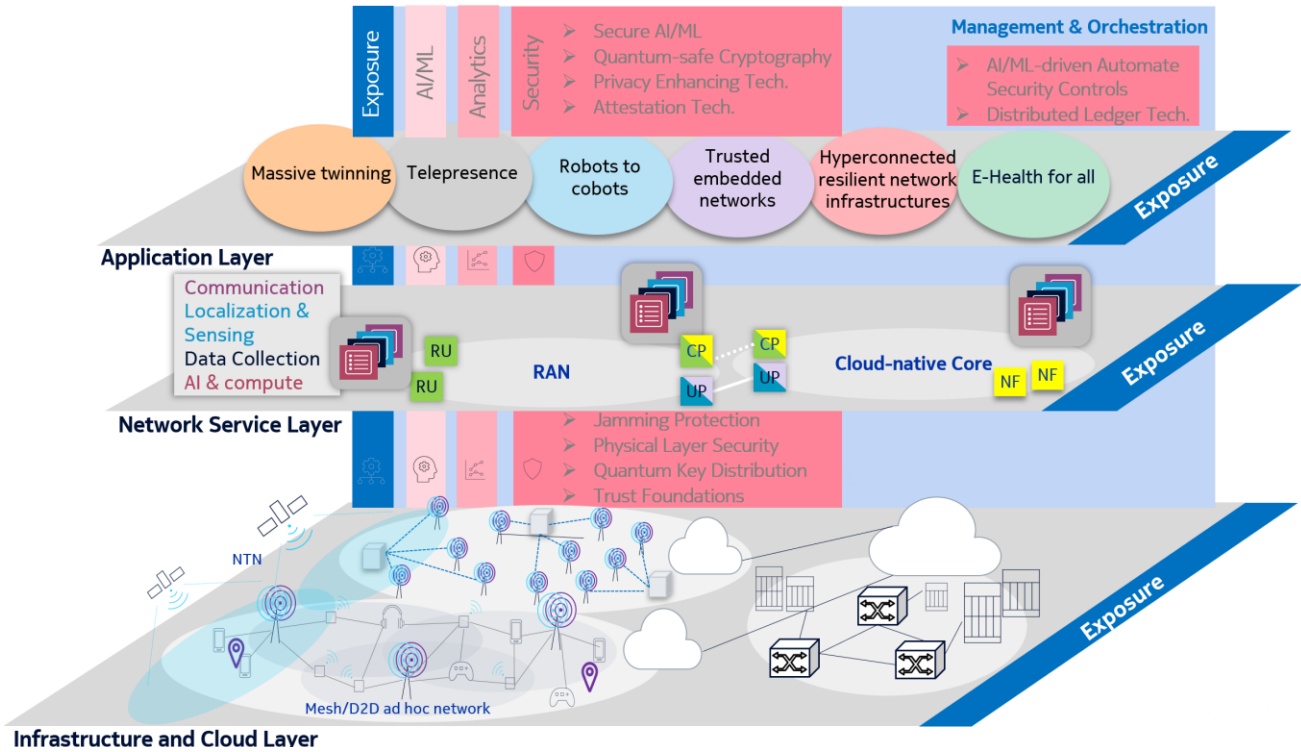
Exposure

AI/ML

Analytics

Security

➢ Secure AI/ML
➢ Quantum-safe Cryptography
➢ Privacy Enhancing Tech.
➢ Attestation Tech.

Management & Orchestration

➢ AI/ML-driven Automate Security Controls
➢ Distributed Ledger Tech.

Massive twinning

Telepresence

Robots to cobots

Trusted embedded networks

Hyperconnected resilient network infrastructures

E-Health for all

Exposure

Application Layer

Communication
Localization & Sensing
Data Collection
AI & compute

RU

RU

RAN

CP

UP

CP

UP

Cloud-native Core

NF

NF

Exposure

Network Service Layer

➢ Jamming Protection
➢ Physical Layer Security
➢ Quantum Key Distribution
➢ Trust Foundations

NTN

Mesh/D2D ad hoc network

Exposure

Infrastructure and Cloud Layer